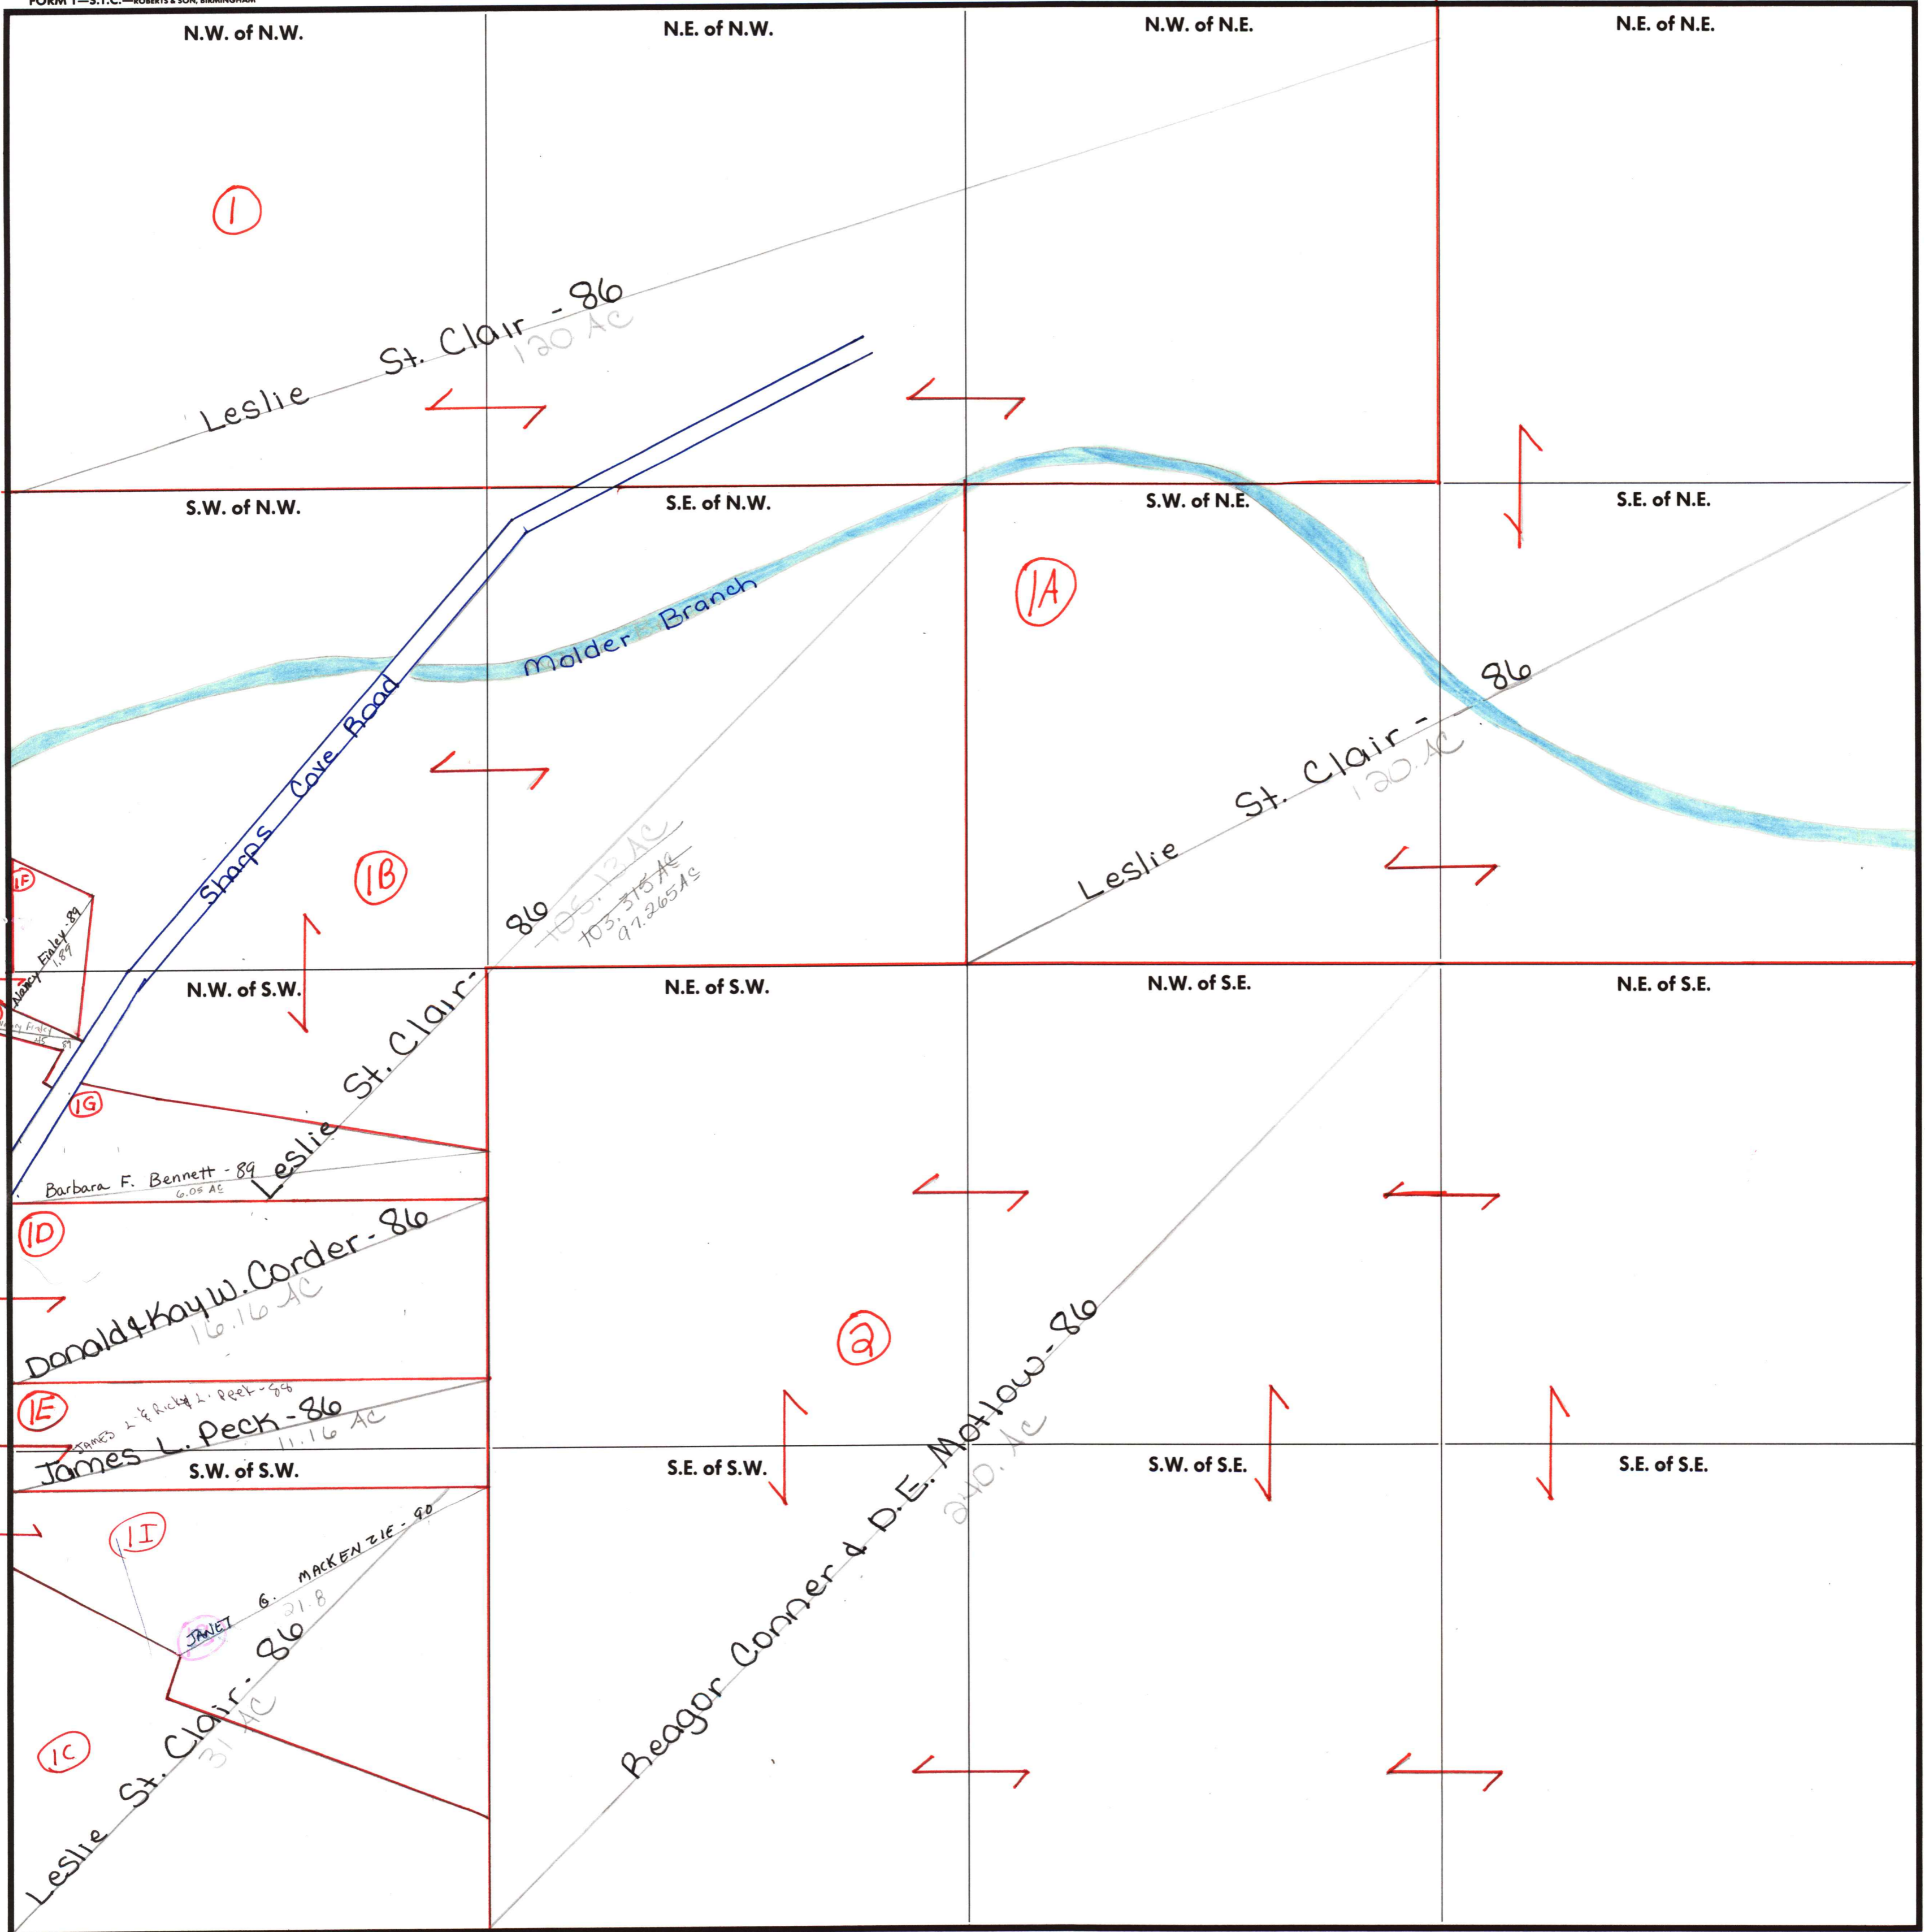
FORM 1—S.T.C.—ROBERTS & SON, BIRMINGHAM

N.W. of N.W.

N.E. of N.W.

N.W. of N.E.

N.E. of N.E.

1

Leslie St. Clair - 86
120 AC

S.W. of N.W.

S.E. of N.W.

S.W. of N.E.

S.E. of N.E.

1A

Molder Branch

Sharps Cove Road

Leslie St. Clair - 86
120 AC

1B

1F

Nancy Finley - 89
1.89

86
105.13 AC
103.315 AC
97.265 AC

N.W. of S.W.

N.E. of S.W.

N.W. of S.E.

N.E. of S.E.

Leslie St. Clair -

1G

Barbara F. Bennett - 89
6.05 AC

1D

Donald & Kay W. Corder - 86
16.16 AC

2

1E

James L. & Ricky L. Peek - 88

James L. Peck - 86
11.16 AC

S.W. of S.W.

S.E. of S.W.

S.W. of S.E.

S.E. of S.E.

Beagor Conner & D.E. Motlow - 86
240. AC

1I

JANET G. MACKENZIE - 90
21.8

Leslie St. Clair - 86
31 AC

1C